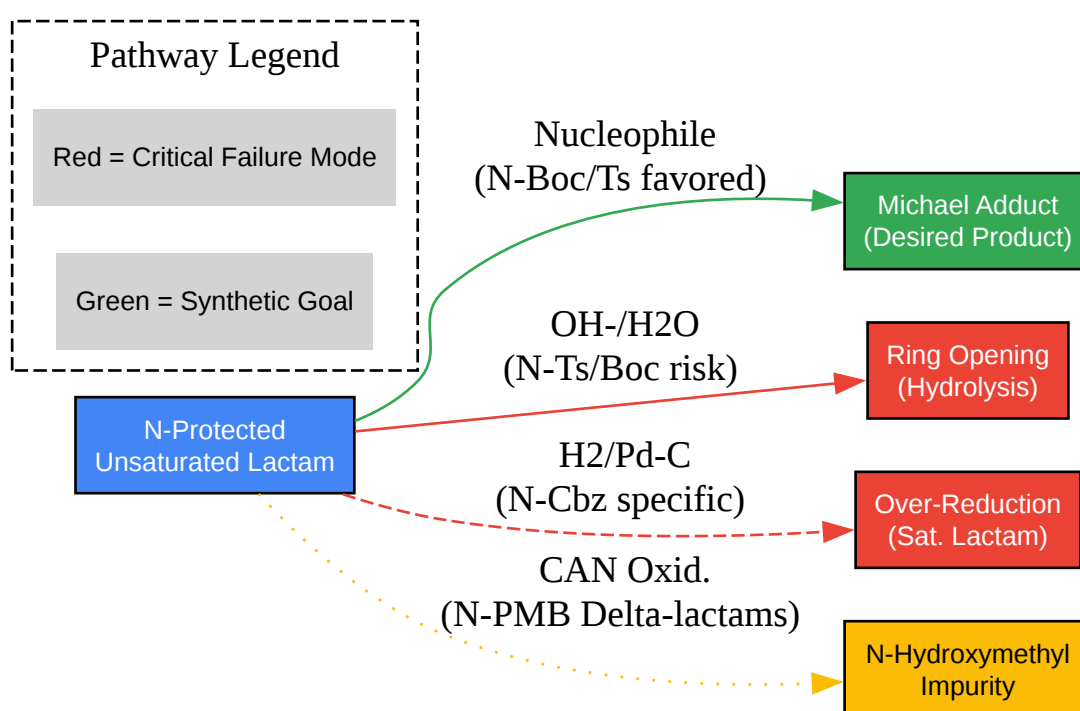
Pathway Legend

Red = Critical Failure Mode

Green = Synthetic Goal

N-Protected Unsaturated Lactam

Nucleophile (N-Boc/Ts favored)

Michael Adduct (Desired Product)

OH-/H2O (N-Ts/Boc risk)

Ring Opening (Hydrolysis)

H2/Pd-C (N-Cbz specific)

Over-Reduction (Sat. Lactam)

CAN Oxid. (N-PMB Delta-lactams)

N-Hydroxymethyl Impurity